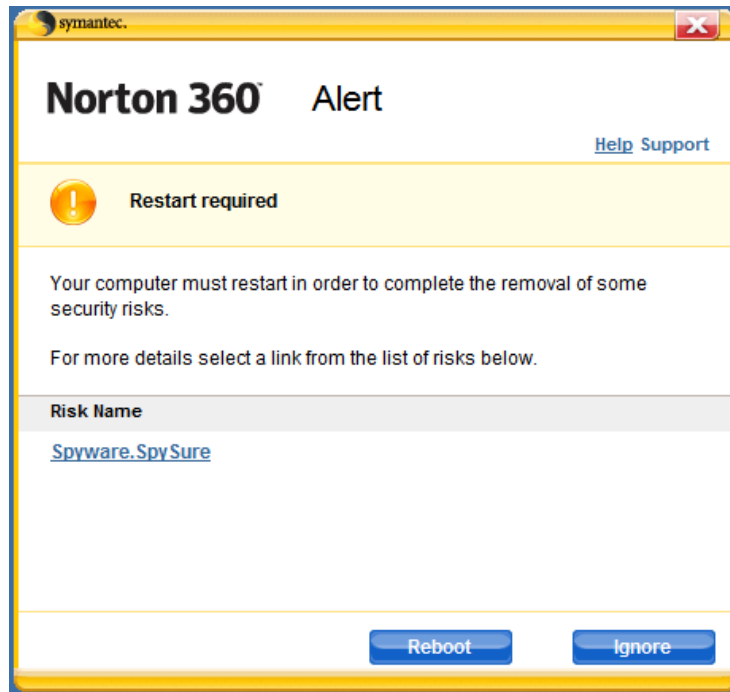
symantec.

Norton 360™ Alert

Help Support

Restart required

Your computer must restart in order to complete the removal of some security risks.

For more details select a link from the list of risks below.

Risk Name

Spyware.SpySure

Reboot

Ignore